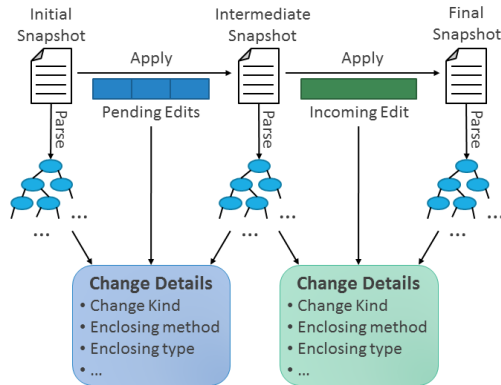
Initial Snapshot

Apply

Intermediate Snapshot

Apply

Final Snapshot

Pending Edits

Incoming Edit

Parse

Parse

Parse

...

...

...

...

...

...

Change Details
• Change Kind
• Enclosing method
• Enclosing type
• ...

Change Details
• Change Kind
• Enclosing method
• Enclosing type
• ...